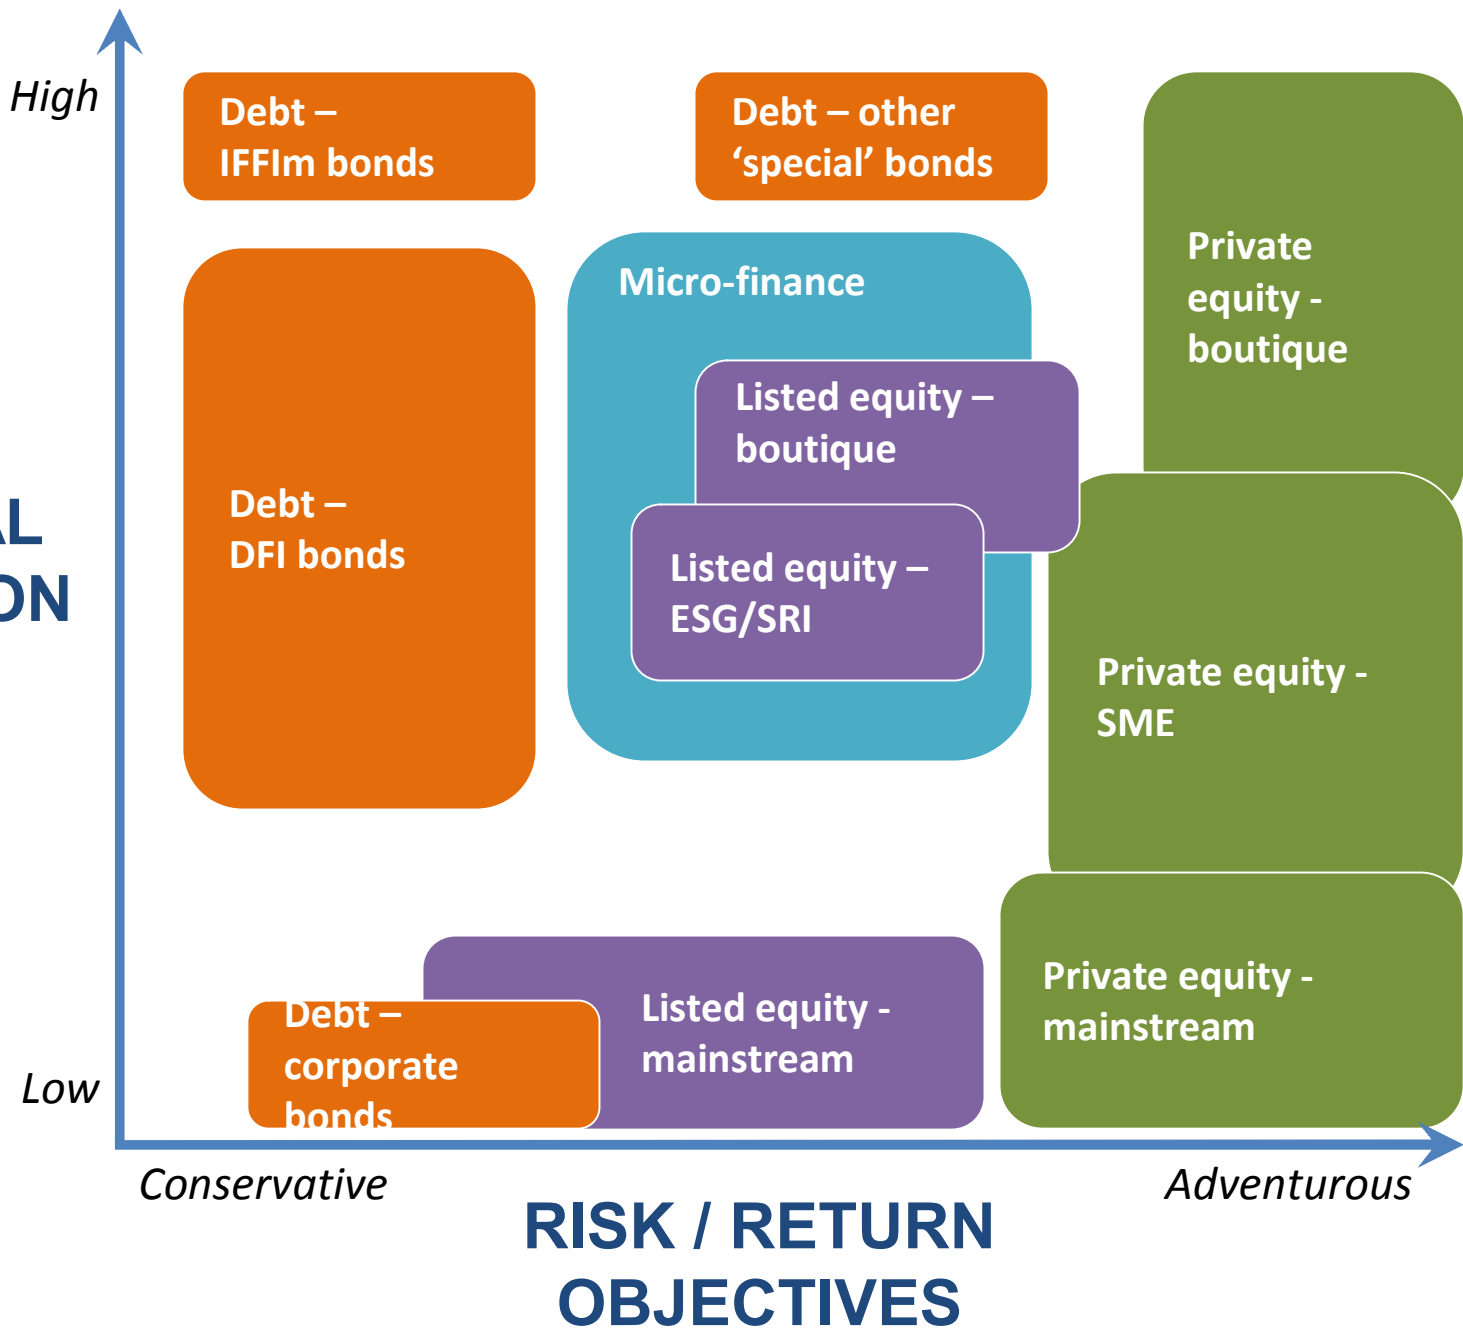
High

L
ON

Low

Debt – IFFIm bonds

Debt – other 'special' bonds

Private equity - boutique

Micro-finance

Listed equity – boutique

Debt – DFI bonds

Listed equity – ESG/SRI

Private equity - SME

Private equity - mainstream

Listed equity - mainstream

Debt – corporate bonds

Conservative

Adventurous

RISK / RETURN OBJECTIVES